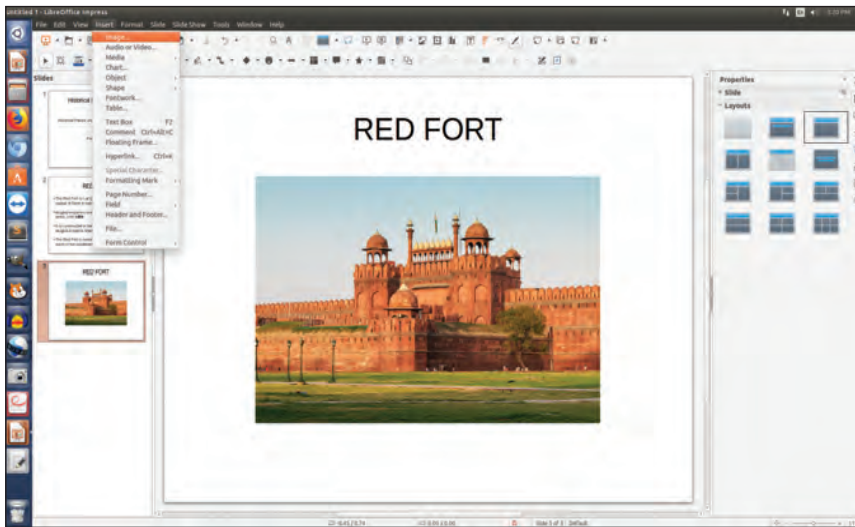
Untitled 1 - LibreOffice Impress

File Edit View Insert Format Slide Slide Show Tools Window Help

Slides

Image...
Audio or Video...
Media
Chart...
Object
Shape
Fontwork...
Table...
Text Box F2
Comment Ctrl+Alt+C
Floating Frame...
Hyperlink... Ctrl+K
Special Character...
Formatting Mark
Page Number...
Field
Header and Footer...
File...
Form Control

RED FORT

RED FORT

Properties
Slide
Layouts

Slide 3 of 3 Default